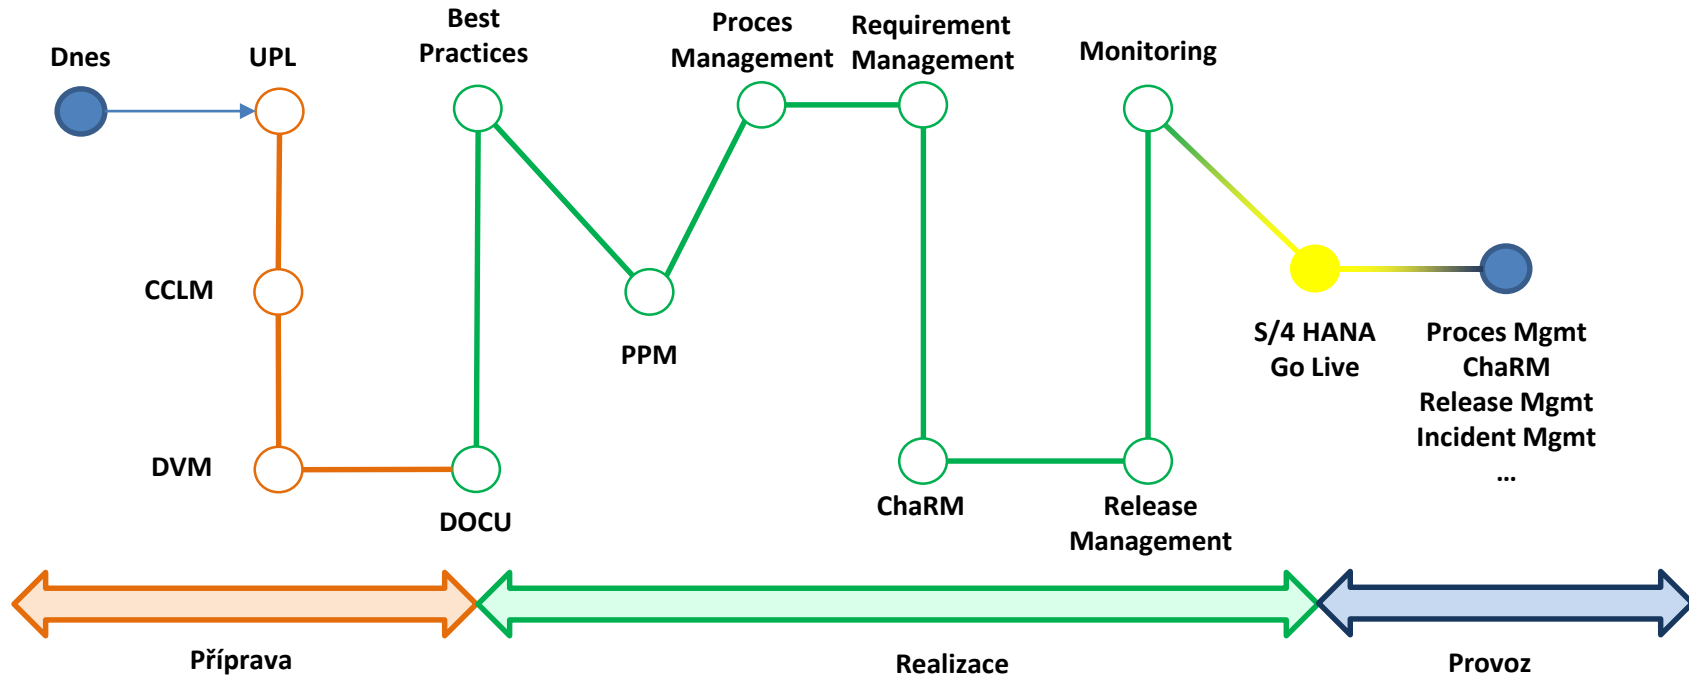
Dnes

UPL

Best Practices

Proces Management

Requirement Management

Monitoring

CCLM

PPM

S/4 HANA Go Live

Proces Mgmt
ChaRM
Release Mgmt
Incident Mgmt
...

DVM

DOCU

ChaRM

Release Management

Příprava

Realizace

Provoz